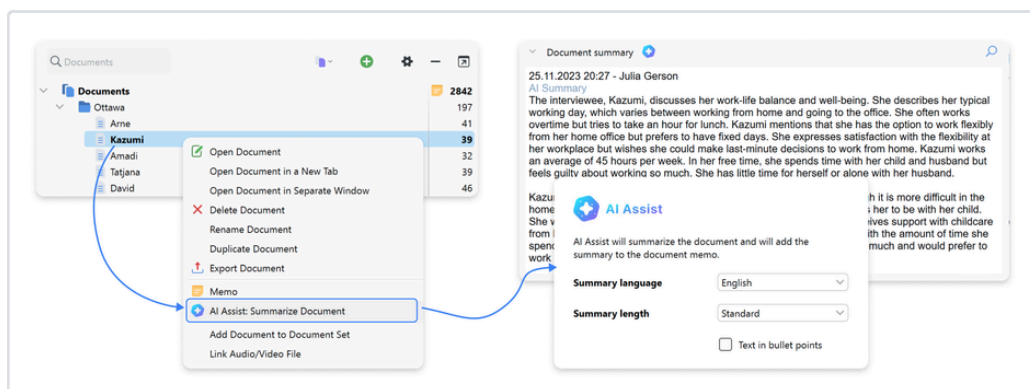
Documents

Documents 2842
Ottawa 197
Arne 41
Kazumi 39
Amadi 32
Tatjana 35
David 46

Open Document
Open Document in a New Tab
Open Document in Separate Window
Delete Document
Rename Document
Duplicate Document
Export Document
Memo
AI Assist: Summarize Document
Add Document to Document Set
Link Audio/Video File

Document summary
25.11.2023 20:27 - Julia Gerson
AI Summary
The interviewee, Kazumi, discusses her work-life balance and well-being. She describes her typical working day, which varies between working from home and going to the office. She often works overtime but tries to take an hour for lunch. Kazumi mentions that she has the option to work flexibly from her home office but prefers to have fixed days. She expresses satisfaction with the flexibility at her workplace but wishes she could make last-minute decisions to work from home. Kazumi works an average of 45 hours per week. In her free time, she spends time with her child and husband but feels guilty about working so much. She has little time for herself or alone with her husband.

Kazu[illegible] h it is more difficult in the home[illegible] s her to be with her child. She w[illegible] ives support with childcare from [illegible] h the amount of time she spend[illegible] much and would prefer to work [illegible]

AI Assist
AI Assist will summarize the document and will add the summary to the document memo.
Summary language English
Summary length Standard
Text in bullet points